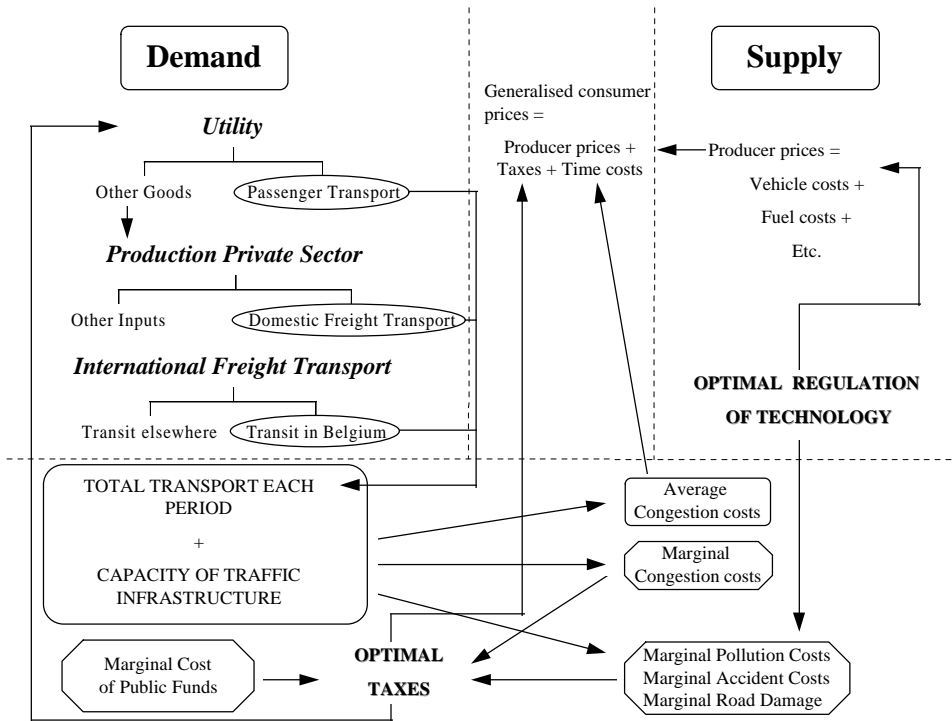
Demand

Supply

Generalised consumer prices =

Producer prices + Taxes + Time costs

Producer prices =

Vehicle costs +

Fuel costs +

Etc.

Utility

Other Goods

Passenger Transport

Production Private Sector

Other Inputs

Domestic Freight Transport

International Freight Transport

Transit elsewhere

Transit in Belgium

OPTIMAL REGULATION OF TECHNOLOGY

TOTAL TRANSPORT EACH PERIOD

+

CAPACITY OF TRAFFIC INFRASTRUCTURE

Average Congestion costs

Marginal Congestion costs

Marginal Cost of Public Funds

OPTIMAL TAXES

Marginal Pollution Costs
Marginal Accident Costs
Marginal Road Damage